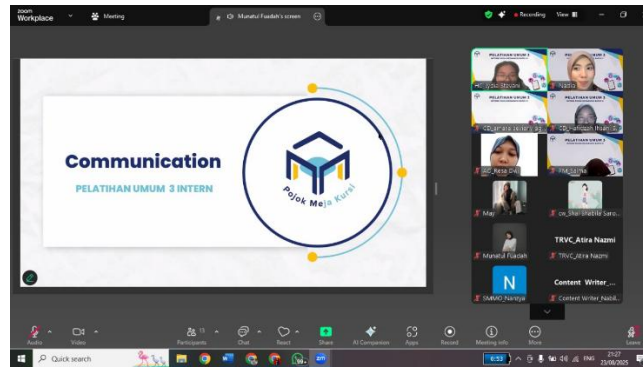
zoom
Workplace

Meeting

Munatul Fuadah's screen

Recording

View

Communication

PELATIHAN UMUM 3 INTERN

Pojok Meja Kursi

PELATIHAN UMUM 3

Lydia Stevani

PELATIHAN UMUM 3

Nadila

PELATIHAN UMUM 3

CD_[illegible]

PELATIHAN UMUM 3

CD_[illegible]

HR_Resa Dwi

TM_Salma

May

ce_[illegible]

Munatul Fuadah

TRVC_Atira Nazmi

TRVC_Atira Nazmi

N

SMMO_Nanaya

Content Writer_Nabil...

Content Writer_Nabil...

Audio

Video

Participants

Chat

React

Share

AI Companion

Apps

Record

Meeting info

More

Leave

Quick search

ENG

21:27
23/06/2025